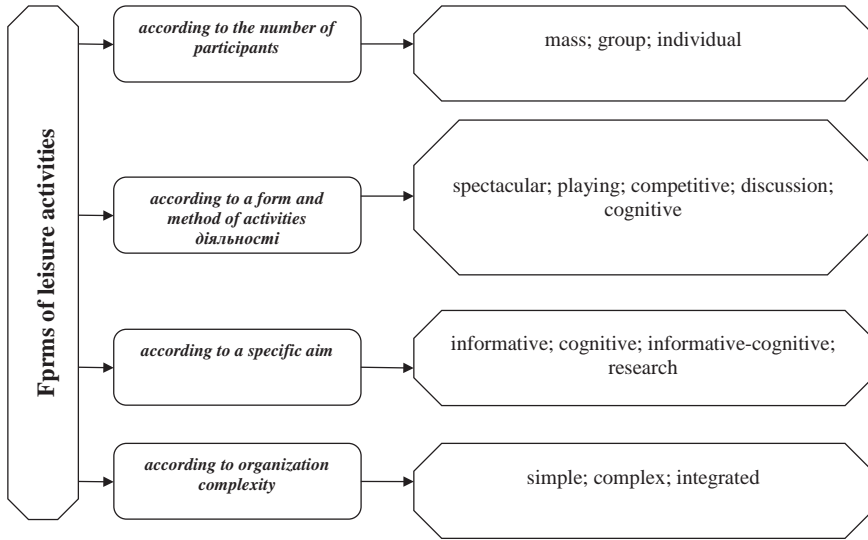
Fprms of leisure activities

according to the number of participants

mass; group; individual

according to a form and method of activities діяльності

spectacular; playing; competitive; discussion; cognitive

according to a specific aim

informative; cognitive; informative-cognitive; research

according to organization complexity

simple; complex; integrated